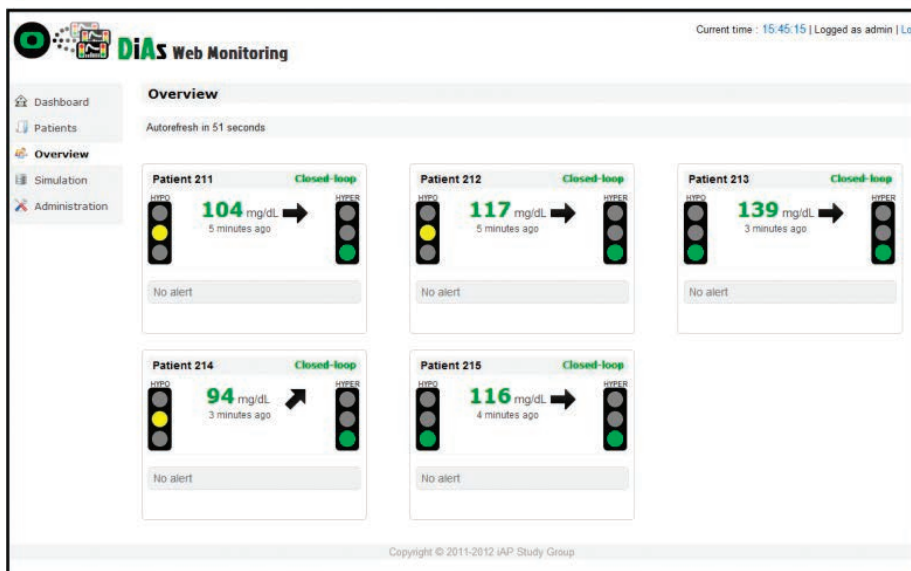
DiAs Web Monitoring

Current time : 15:45:15 | Logged as admin | Lo

Dashboard
Patients
Overview
Simulation
Administration

Overview

Autorefresh in 51 seconds

Patient 211 Closed-loop
HYPO
104 mg/dL
5 minutes ago
HYPER
No alert

Patient 212 Closed-loop
HYPO
117 mg/dL
5 minutes ago
HYPER
No alert

Patient 213 Closed-loop
HYPO
139 mg/dL
3 minutes ago
HYPER
No alert

Patient 214 Closed-loop
HYPO
94 mg/dL
3 minutes ago
HYPER
No alert

Patient 215 Closed-loop
HYPO
116 mg/dL
4 minutes ago
HYPER
No alert

Copyright © 2011-2012 iAP Study Group